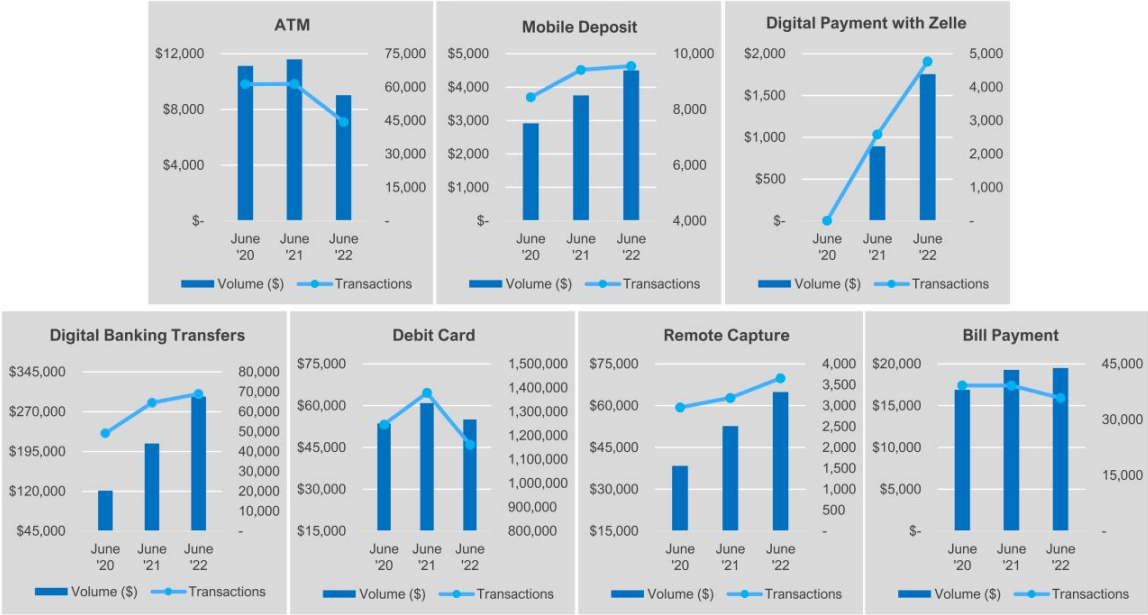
ATM

$12,000
$8,000
$4,000
$-

75,000
60,000
45,000
30,000
15,000
-

June '20
June '21
June '22

Volume ($)
Transactions

Mobile Deposit

$5,000
$4,000
$3,000
$2,000
$1,000
$-

10,000
8,000
6,000
4,000

June '20
June '21
June '22

Volume ($)
Transactions

Digital Payment with Zelle

$2,000
$1,500
$1,000
$500
$-

5,000
4,000
3,000
2,000
1,000
-

June '20
June '21
June '22

Volume ($)
Transactions

Digital Banking Transfers

$345,000
$270,000
$195,000
$120,000
$45,000

80,000
70,000
60,000
50,000
40,000
30,000
20,000
10,000
-

June '20
June '21
June '22

Volume ($)
Transactions

Debit Card

$75,000
$60,000
$45,000
$30,000
$15,000

1,500,000
1,400,000
1,300,000
1,200,000
1,100,000
1,000,000
900,000
800,000

June '20
June '21
June '22

Volume ($)
Transactions

Remote Capture

$75,000
$60,000
$45,000
$30,000
$15,000

4,000
3,500
3,000
2,500
2,000
1,500
1,000
500
-

June '20
June '21
June '22

Volume ($)
Transactions

Bill Payment

$20,000
$15,000
$10,000
$5,000
$-

45,000
30,000
15,000
-

June '20
June '21
June '22

Volume ($)
Transactions